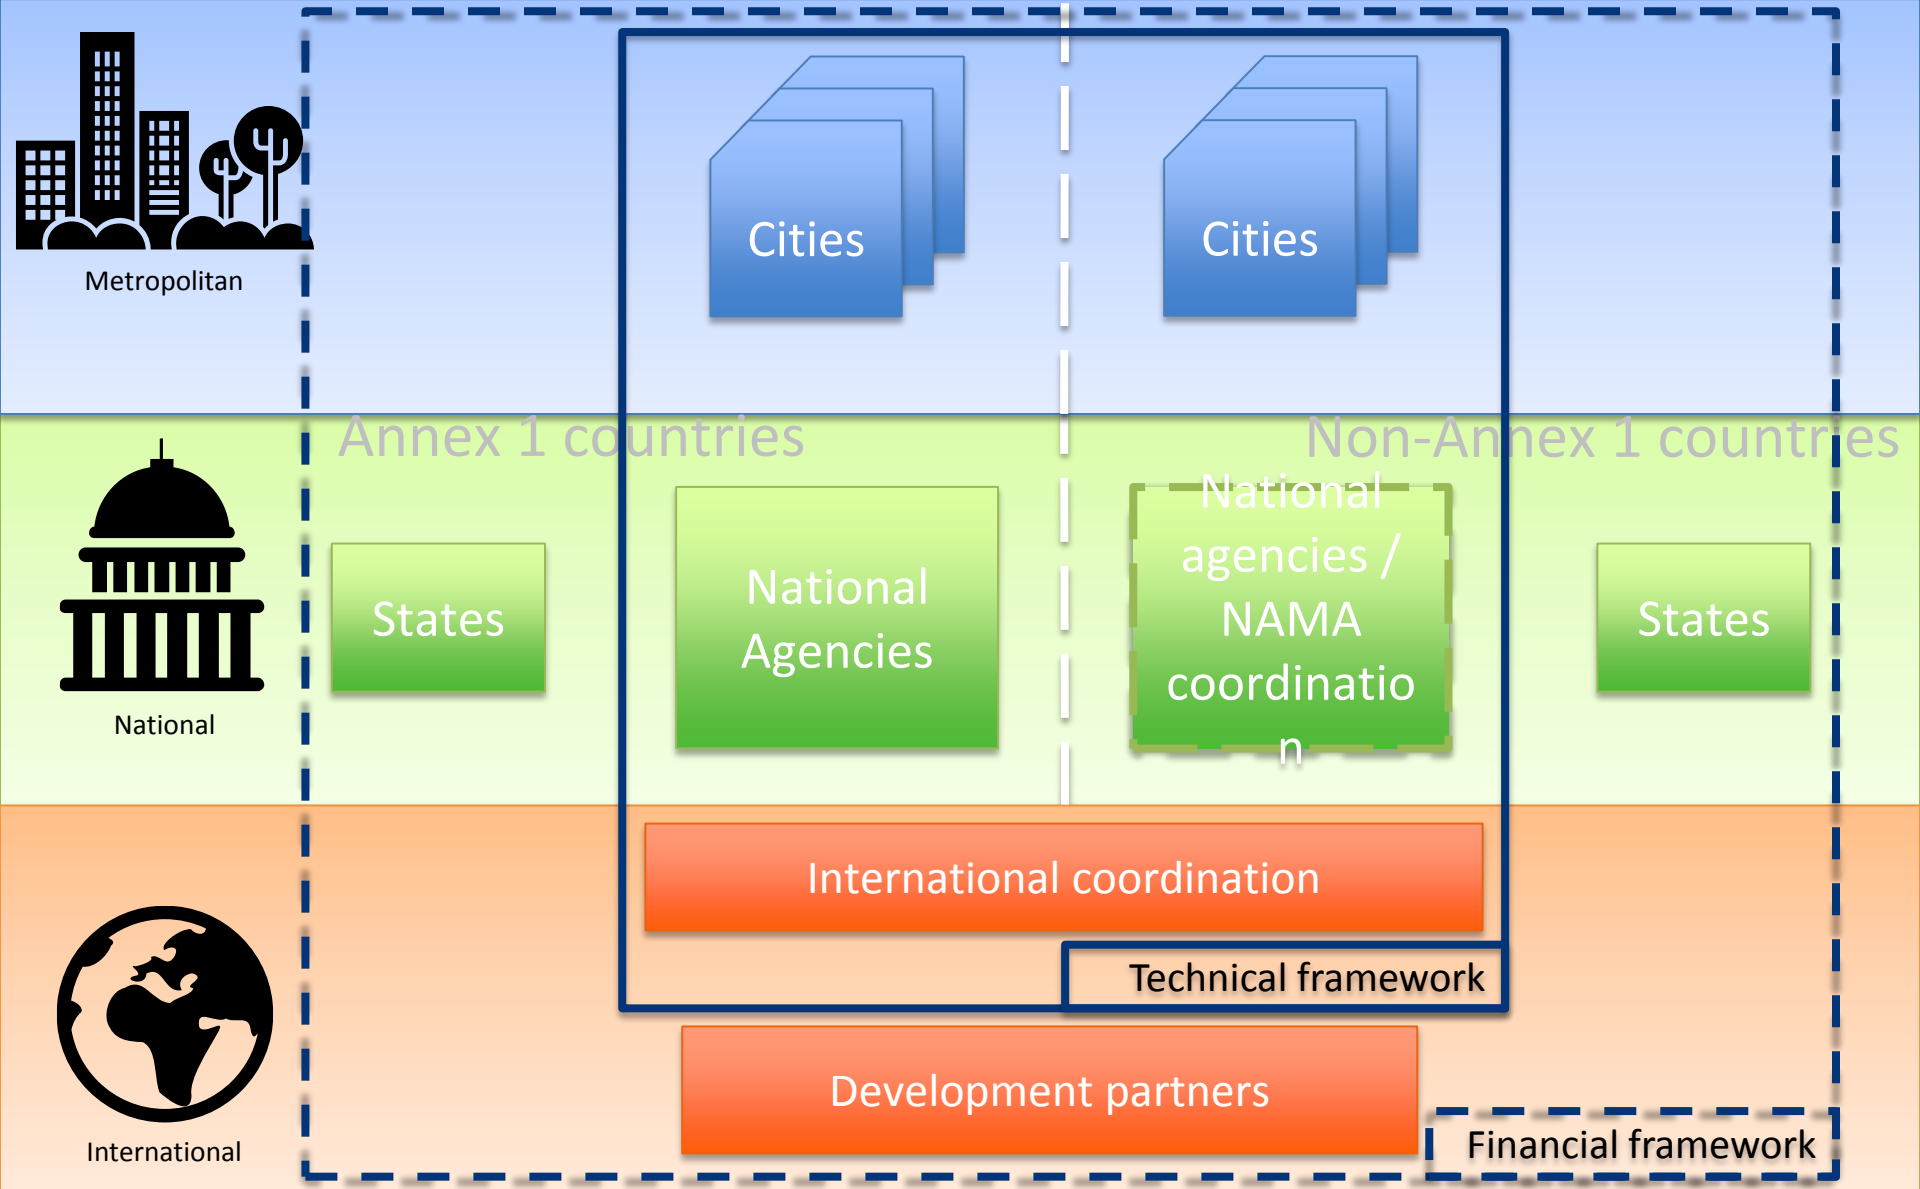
Metropolitan

Cities

Cities

Annex 1 countries

Non-Annex 1 countries

National

States

National Agencies

National agencies / NAMA coordination

States

International coordination

Technical framework

International

Development partners

Financial framework